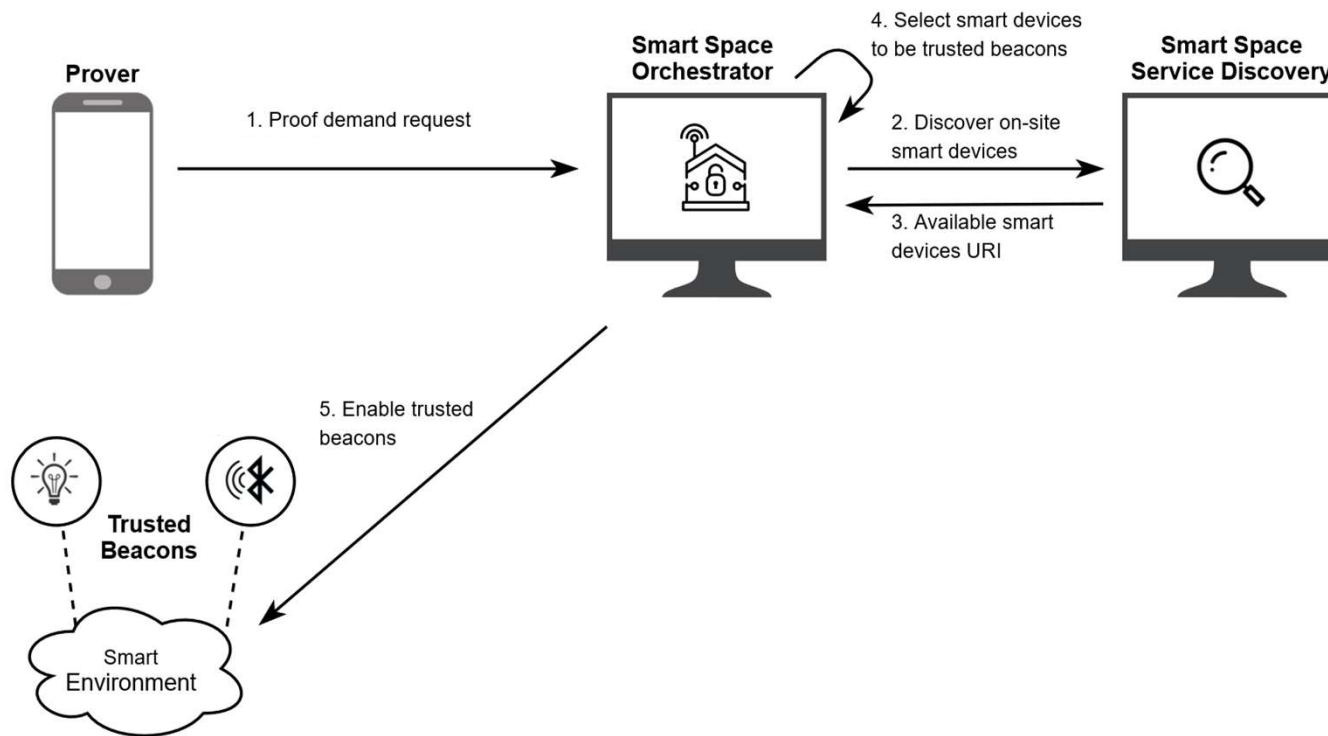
Prover

1. Proof demand request

Smart Space Orchestrator

4. Select smart devices to be trusted beacons

Smart Space Service Discovery

2. Discover on-site smart devices

3. Available smart devices URI

5. Enable trusted beacons

Trusted Beacons

Smart Environment